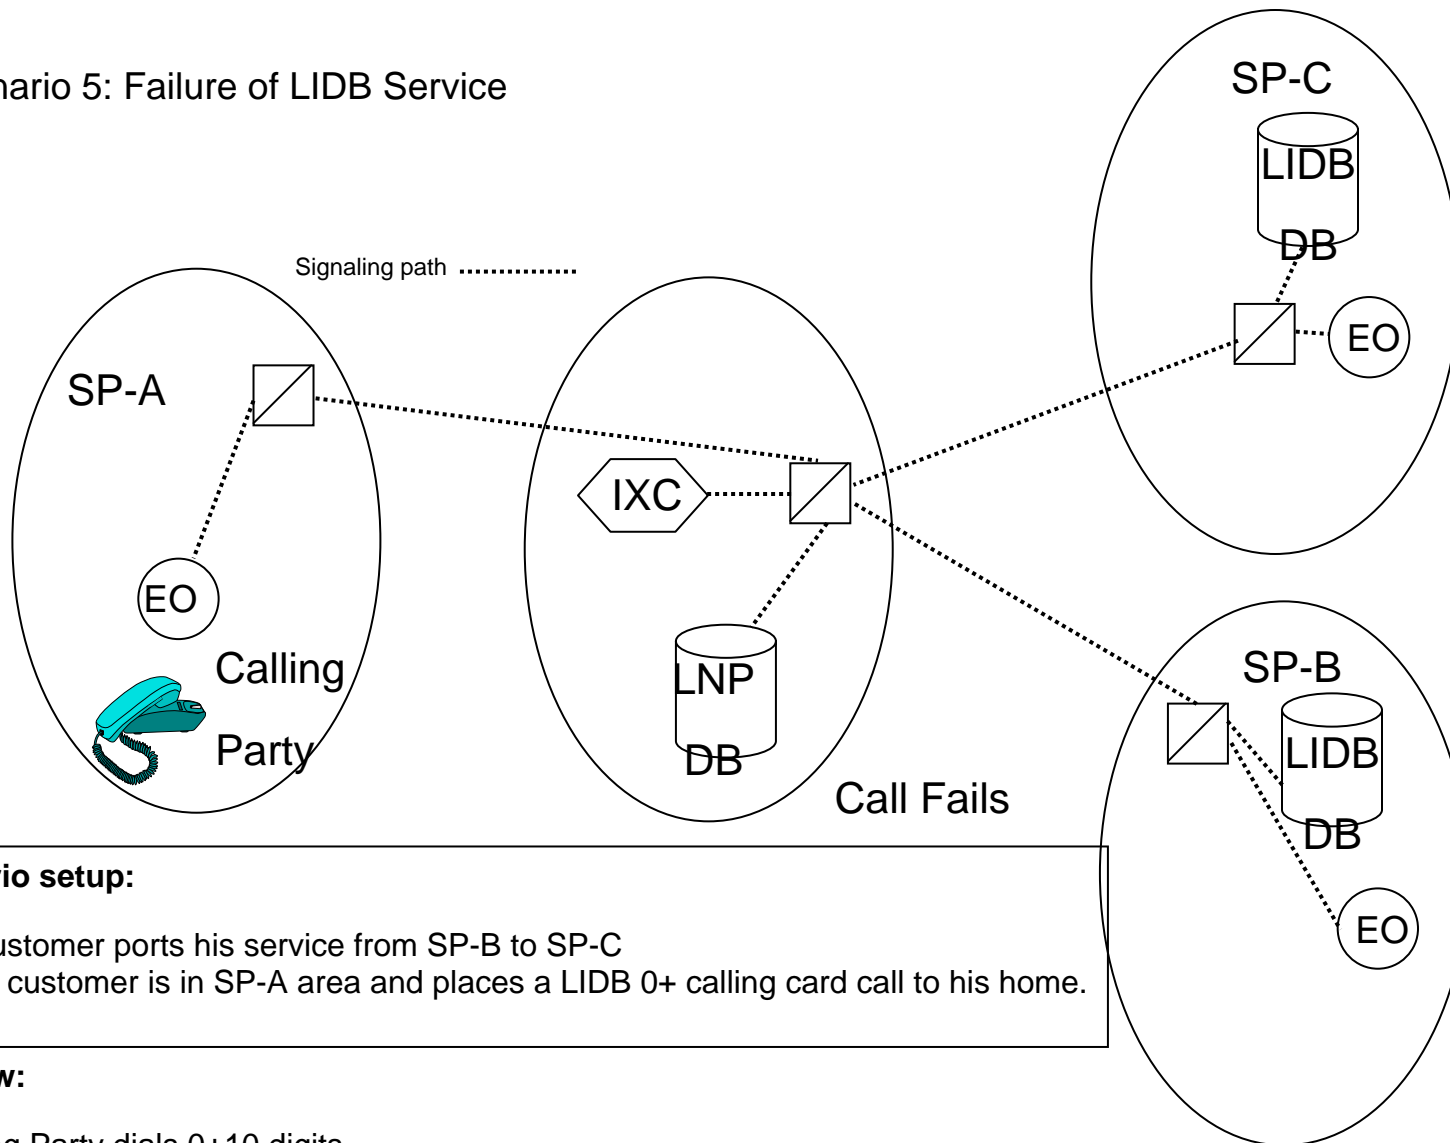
nario 5: Failure of LIDB Service

Signaling path

SP-A

EO

Calling

Party

IXC

LNP

DB

Call Fails

SP-C

LIDB

DB

EO

SP-B

LIDB

DB

EO

rio setup:

ustomer ports his service from SP-B to SP-C
customer is in SP-A area and places a LIDB 0+ calling card call to his home.

w:

g Party dials 0+10 digits